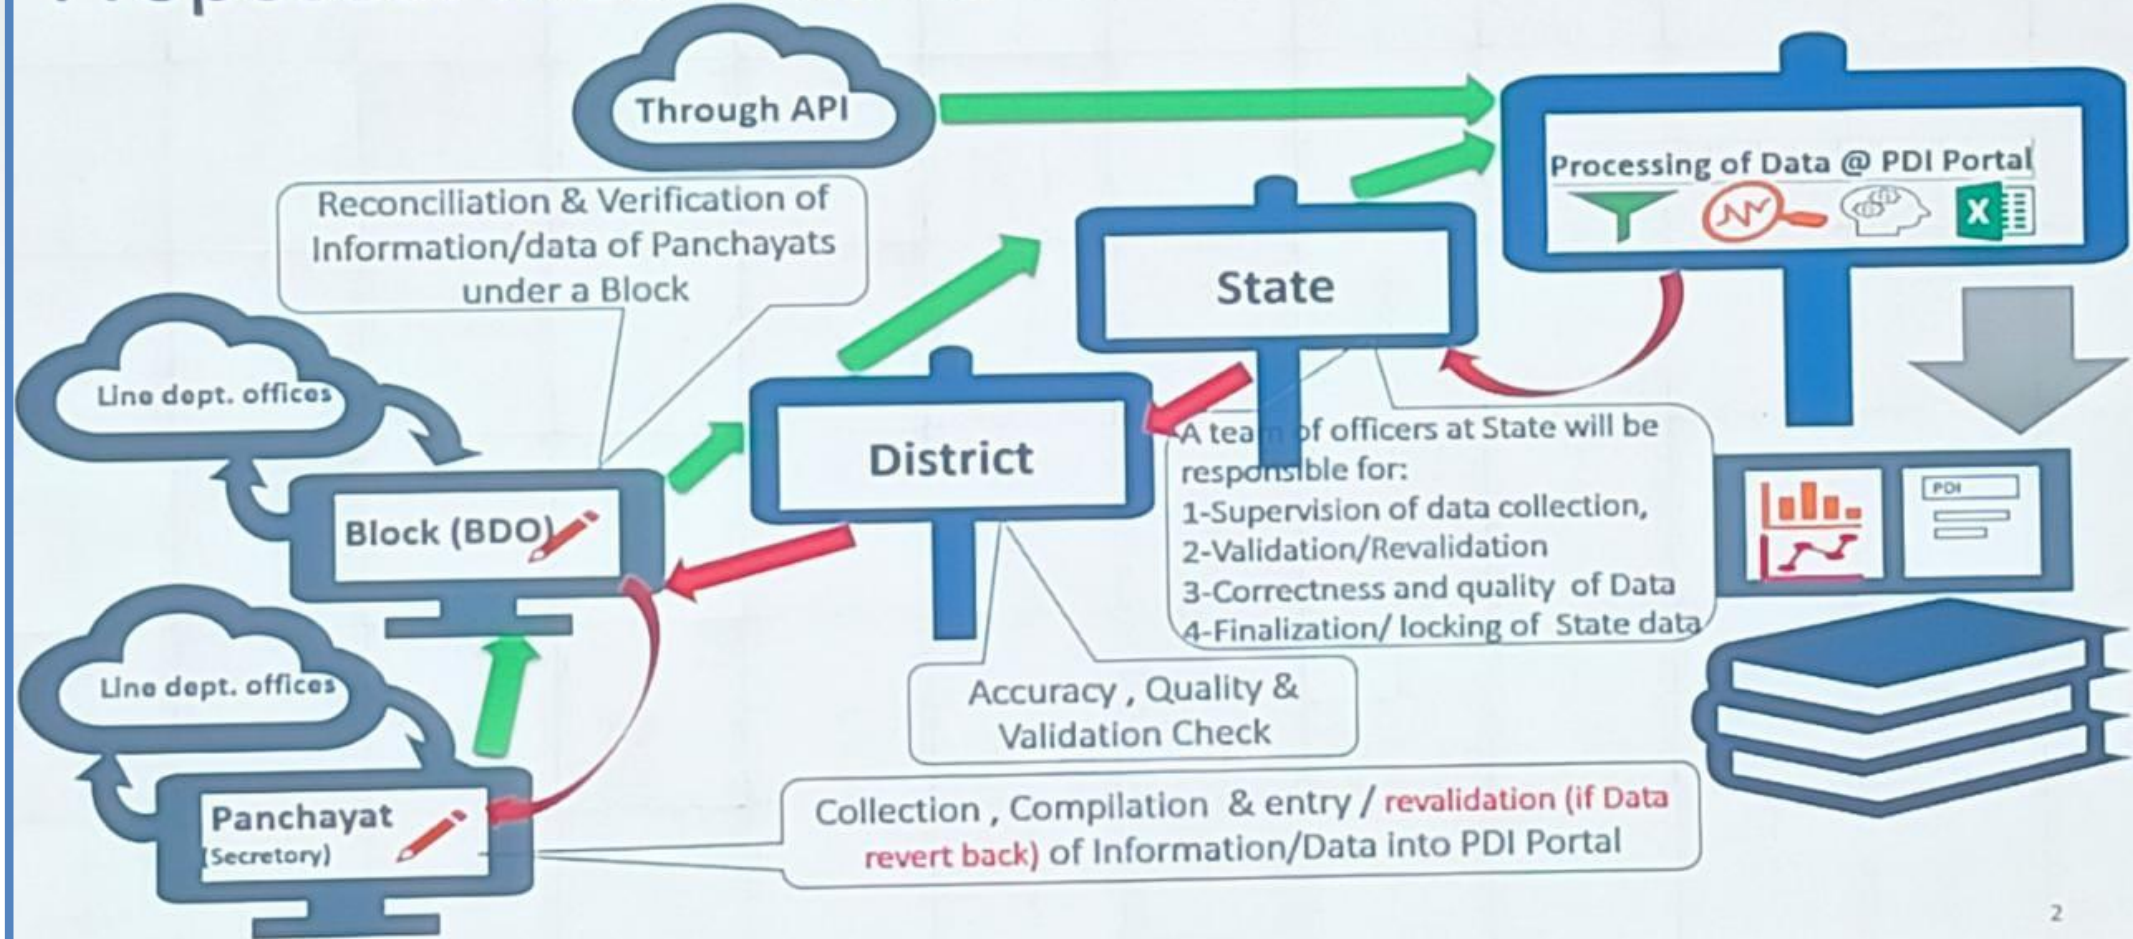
Through API

Processing of Data @ PDI Portal

Reconciliation & Verification of Information/data of Panchayats under a Block

State

Line dept. offices

District

A team of officers at State will be responsible for:
1-Supervision of data collection,
2-Validation/Revalidation
3-Correctness and quality of Data
4-Finalization/ locking of State data

Block (BDO)

PDI

Line dept. offices

Accuracy , Quality & Validation Check

Panchayat (Secretory)

Collection , Compilation & entry / revalidation (if Data revert back) of Information/Data into PDI Portal

2